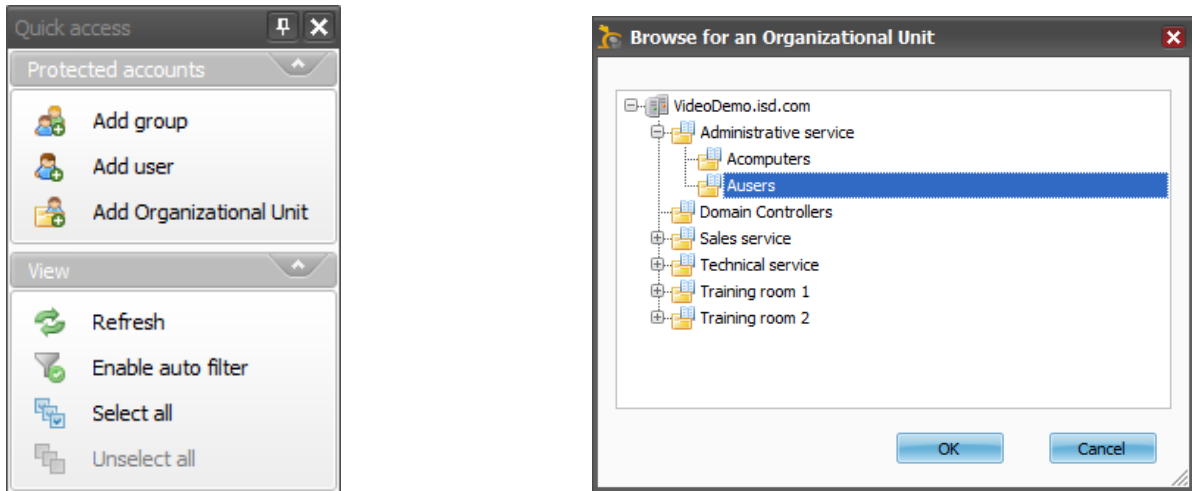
Quick access

Protected accounts

Add group

Add user

Add Organizational Unit

View

Refresh

Enable auto filter

Select all

Unselect all

Browse for an Organizational Unit

VideoDemo.isd.com

Administrative service

Acomputers

Ausers

Domain Controllers

Sales service

Technical service

Training room 1

Training room 2

OK

Cancel